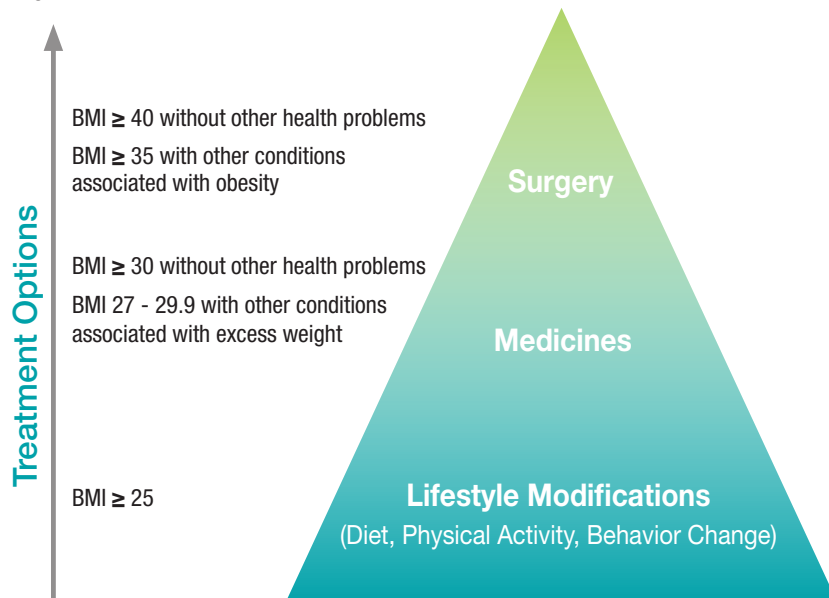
Treatment Options

BMI $\geq$ 40 without other health problems

BMI $\geq$ 35 with other conditions associated with obesity

Surgery

BMI $\geq$ 30 without other health problems

BMI 27 - 29.9 with other conditions associated with excess weight

Medicines

BMI $\geq$ 25

Lifestyle Modifications
(Diet, Physical Activity, Behavior Change)